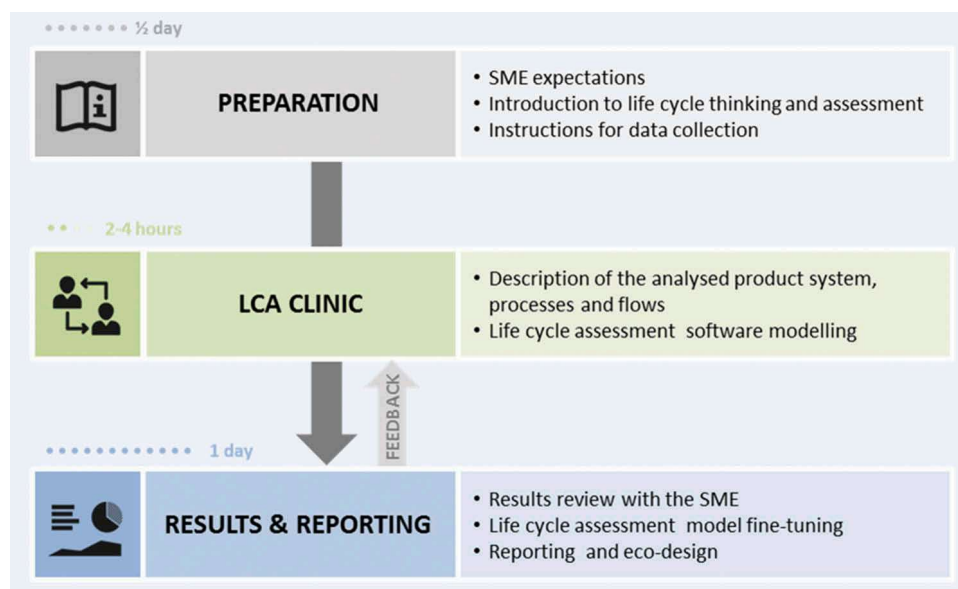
½ day

PREPARATION

- SME expectations
- Introduction to life cycle thinking and assessment
- Instructions for data collection

2-4 hours

LCA CLINIC

- Description of the analysed product system, processes and flows
- Life cycle assessment software modelling

FEEDBACK

1 day

RESULTS & REPORTING

- Results review with the SME
- Life cycle assessment model fine-tuning
- Reporting and eco-design